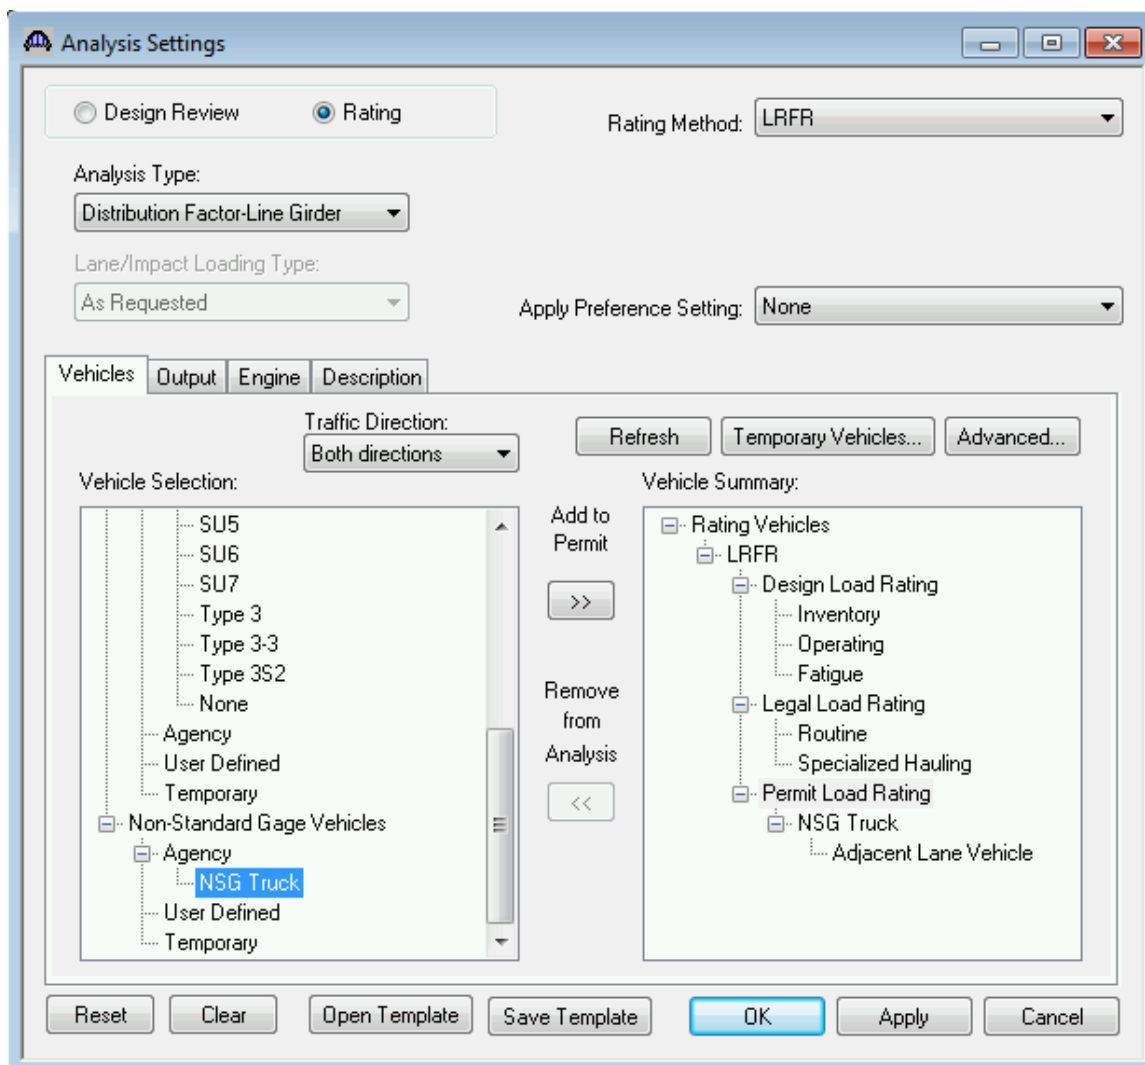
Analysis Settings

Design Review Rating

Rating Method: LRFR

Analysis Type:
Distribution Factor-Line Girder

Lane/Impact Loading Type:
As Requested

Apply Preference Setting: None

Vehicles Output Engine Description

Traffic Direction:
Both directions

Refresh Temporary Vehicles... Advanced...

Vehicle Selection:

SU5
SU6
SU7
Type 3
Type 3-3
Type 3S2
None
Agency
User Defined
Temporary
Non-Standard Gage Vehicles
Agency
NSG Truck
User Defined
Temporary

Add to Permit

>>

Remove from Analysis

<<

Vehicle Summary:

Rating Vehicles
LRFR
Design Load Rating
Inventory
Operating
Fatigue
Legal Load Rating
Routine
Specialized Hauling
Permit Load Rating
NSG Truck
Adjacent Lane Vehicle

Reset Clear Open Template Save Template OK Apply Cancel